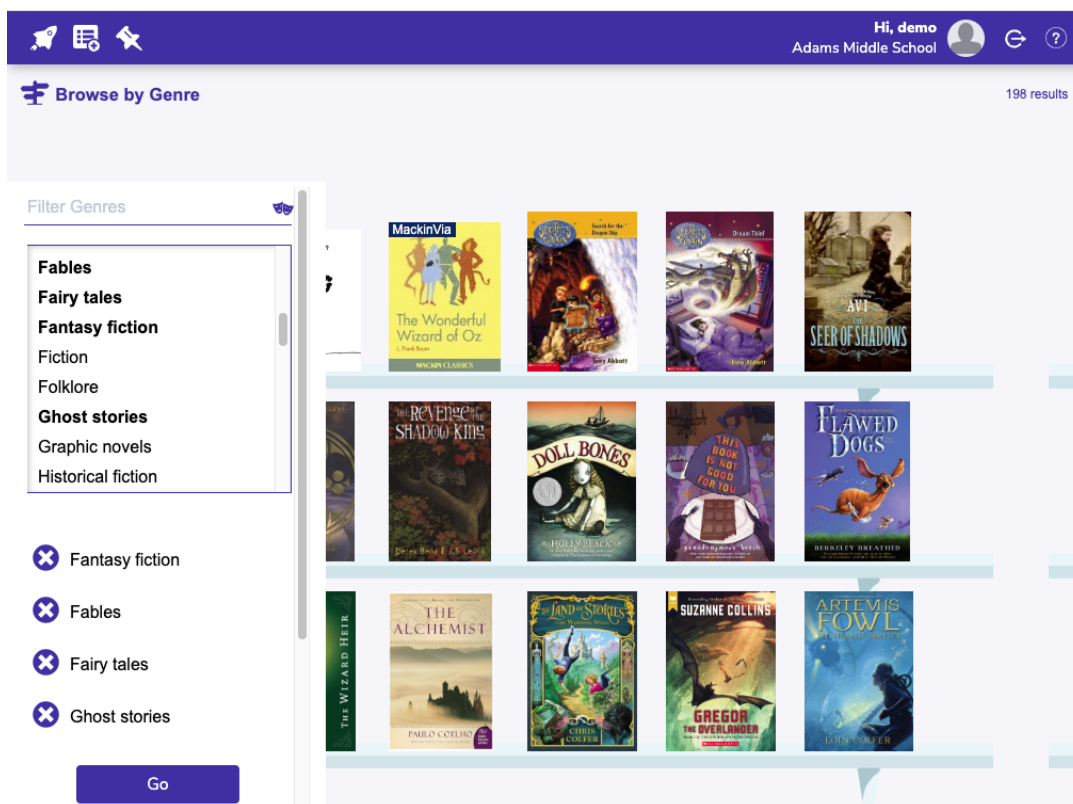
Hi, demo
Adams Middle School

Browse by Genre

198 results

Filter Genres

Fables
Fairy tales
Fantasy fiction
Fiction
Folklore
Ghost stories
Graphic novels
Historical fiction

Fantasy fiction
Fables
Fairy tales
Ghost stories

Go

MackinVia
The Wonderful Wizard of Oz
L. Frank Baum
MACKIN CLASSICS

Secrets of Droon
Search for the Dragon Ship
Tony Abbott

Secrets of Droon
Dream Thief
Tony Abbott

AVI
THE SEER OF SHADOWS

THE REVENGE OF THE SHADOW KING
Derek Benz & J.S. Lewis

DOLL BONES
HOLLY BLACK

THIS BOOK IS NOT GOOD FOR YOU
PSEUDONYMOUS BOSCH

FLAWED DOGS
BERKELEY BREATHED

THE WIZARD HEIR

THE ALCHEMIST
PAULO COELHO

THE LAND OF STORIES
THE WISHING SPELL
CHRIS COLFER

SUZANNE COLLINS
GREGOR THE OVERLANDER

ARTEMIS FOWL
EOIN COLFER